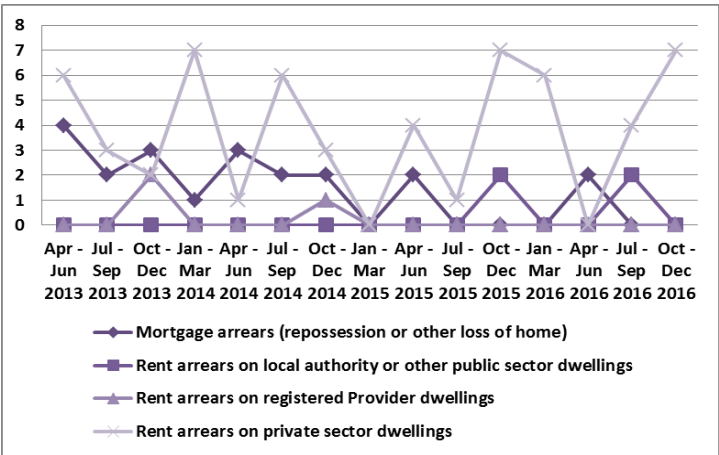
8
7
6
5
4
3
2
1
0

Apr - Jun 2013
Jul - Sep 2013
Oct - Dec 2013
Jan - Mar 2014
Apr - Jun 2014
Jul - Sep 2014
Oct - Dec 2014
Jan - Mar 2015
Apr - Jun 2015
Jul - Sep 2015
Oct - Dec 2015
Jan - Mar 2016
Apr - Jun 2016
Jul - Sep 2016
Oct - Dec 2016

Mortgage arrears (repossession or other loss of home)
Rent arrears on local authority or other public sector dwellings
Rent arrears on registered Provider dwellings
Rent arrears on private sector dwellings